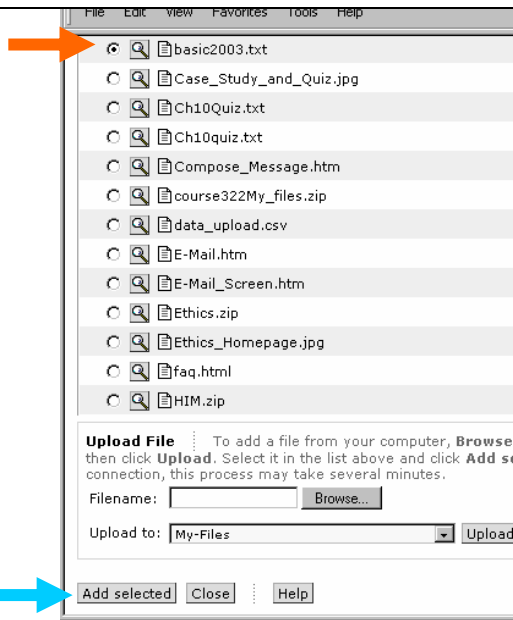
File Edit View Favorites Tools Help

basic2003.txt
Case_Study_and_Quiz.jpg
Ch10Quiz.txt
Ch10quiz.txt
Compose_Message.htm
course322My_files.zip
data_upload.csv
E-Mail.htm
E-Mail_Screen.htm
Ethics.zip
Ethics_Homepage.jpg
faq.html
HIM.zip

**Upload File** To add a file from your computer, **Browse** then click **Upload**. Select it in the list above and click **Add s** connection, this process may take several minutes.

Filename: Browse...

Upload to: My-Files Upload

Add selected Close Help